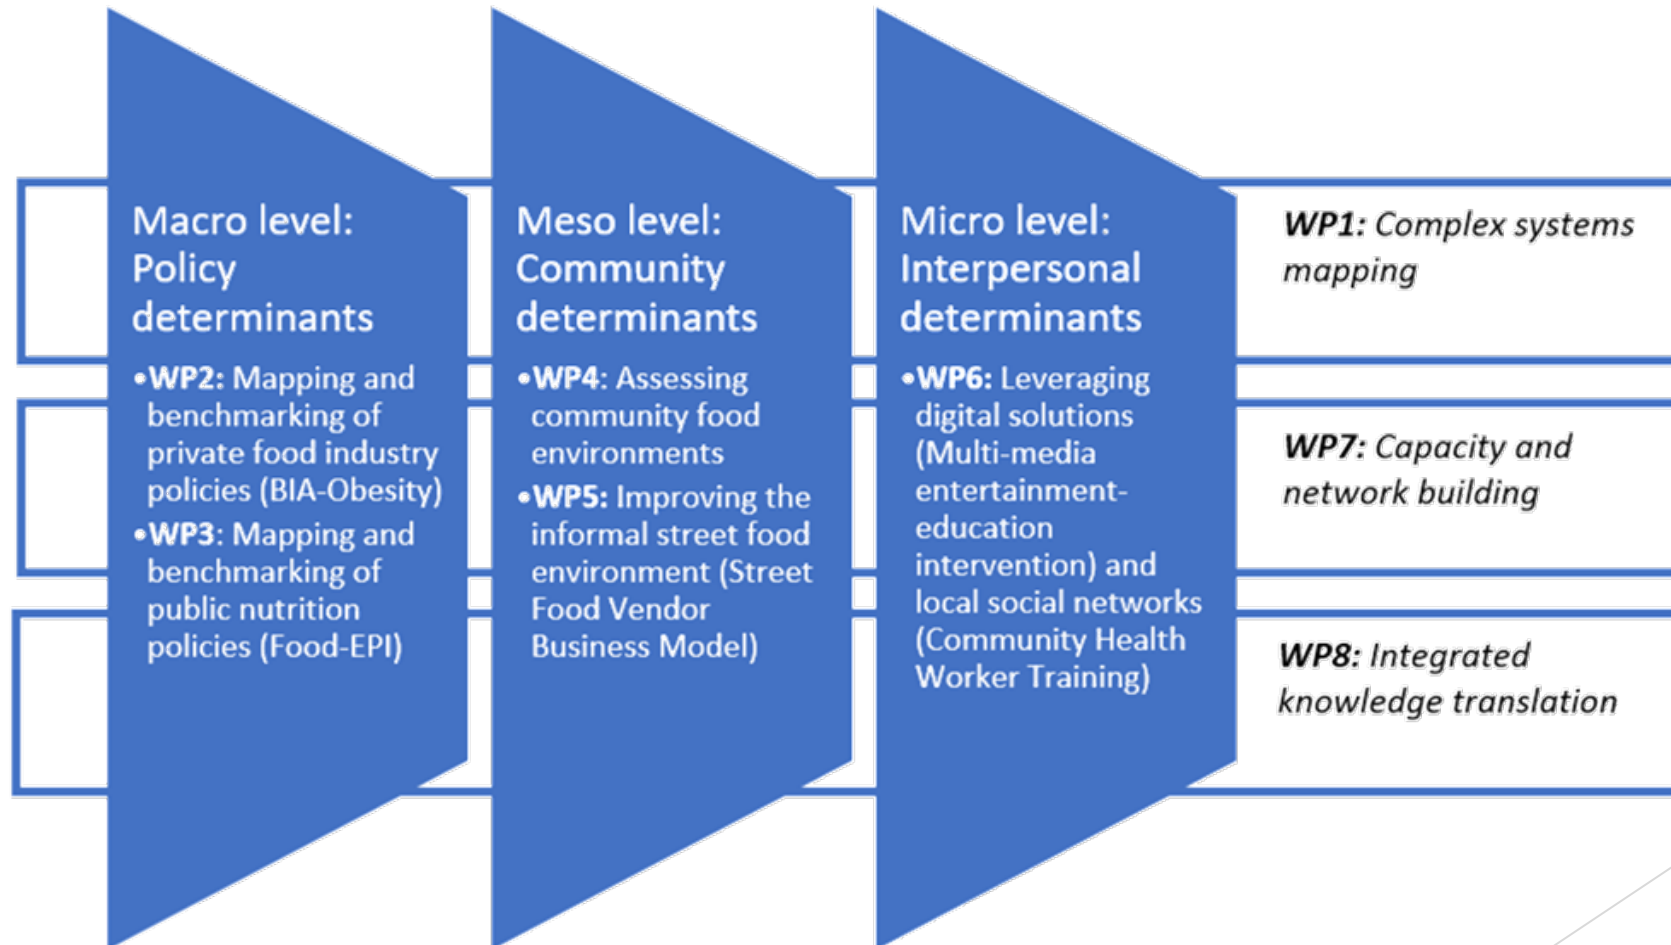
Macro level: Policy determinants

• WP2: Mapping and benchmarking of private food industry policies (BIA-Obesity)
• WP3: Mapping and benchmarking of public nutrition policies (Food-EPI)

Meso level: Community determinants

• WP4: Assessing community food environments
• WP5: Improving the informal street food environment (Street Food Vendor Business Model)

Micro level: Interpersonal determinants

• WP6: Leveraging digital solutions (Multi-media entertainment-education intervention) and local social networks (Community Health Worker Training)

WP1: Complex systems mapping

WP7: Capacity and network building

WP8: Integrated knowledge translation